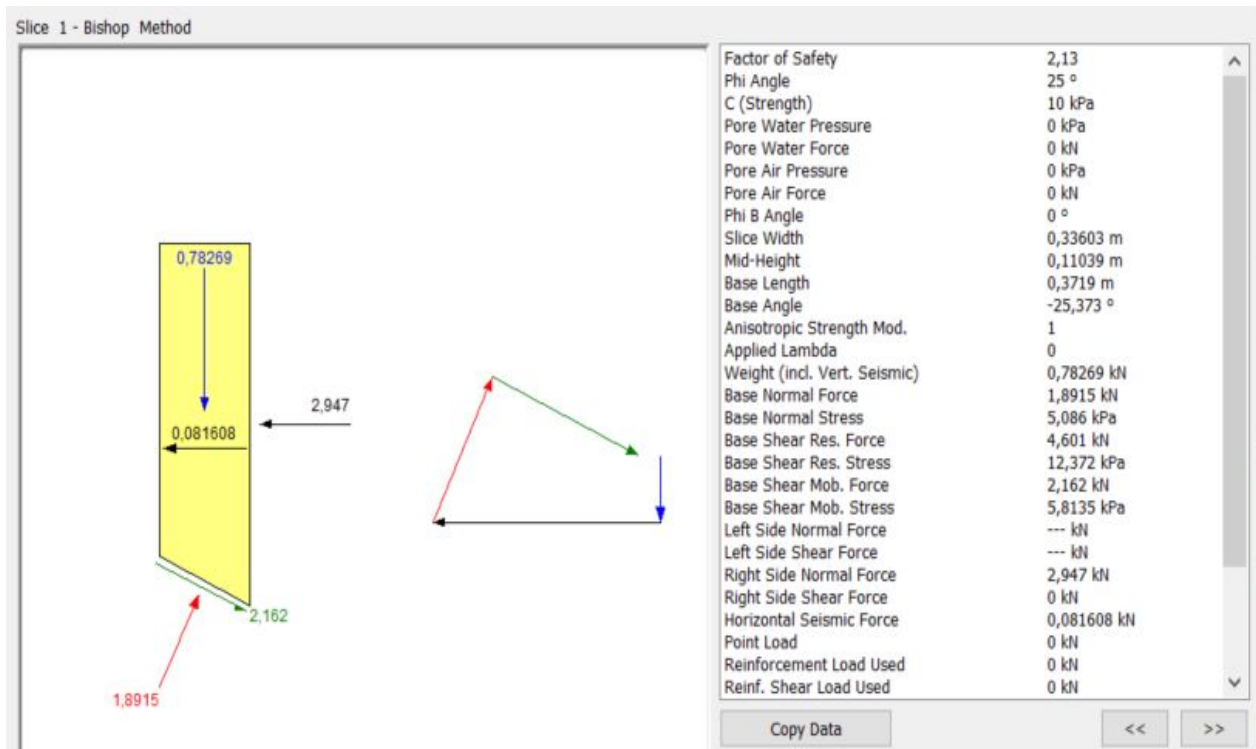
Slice 1 - Bishop Method

0,78269

2,947

0,081608

2,162

1,8915

| | |
|---|---|
| Factor of Safety | 2,13 |
| Phi Angle | 25 ° |
| C (Strength) | 10 kPa |
| Pore Water Pressure | 0 kPa |
| Pore Water Force | 0 kN |
| Pore Air Pressure | 0 kPa |
| Pore Air Force | 0 kN |
| Phi B Angle | 0 ° |
| Slice Width | 0,33603 m |
| Mid-Height | 0,11039 m |
| Base Length | 0,3719 m |
| Base Angle | -25,373 ° |
| Anisotropic Strength Mod. | 1 |
| Applied Lambda | 0 |
| Weight (incl. Vert. Seismic) | 0,78269 kN |
| Base Normal Force | 1,8915 kN |
| Base Normal Stress | 5,086 kPa |
| Base Shear Res. Force | 4,601 kN |
| Base Shear Res. Stress | 12,372 kPa |
| Base Shear Mob. Force | 2,162 kN |
| Base Shear Mob. Stress | 5,8135 kPa |
| Left Side Normal Force | --- kN |
| Left Side Shear Force | --- kN |
| Right Side Normal Force | 2,947 kN |
| Right Side Shear Force | 0 kN |
| Horizontal Seismic Force | 0,081608 kN |
| Point Load | 0 kN |
| Reinforcement Load Used | 0 kN |
| Reinf. Shear Load Used | 0 kN |

Copy Data

<<

>>